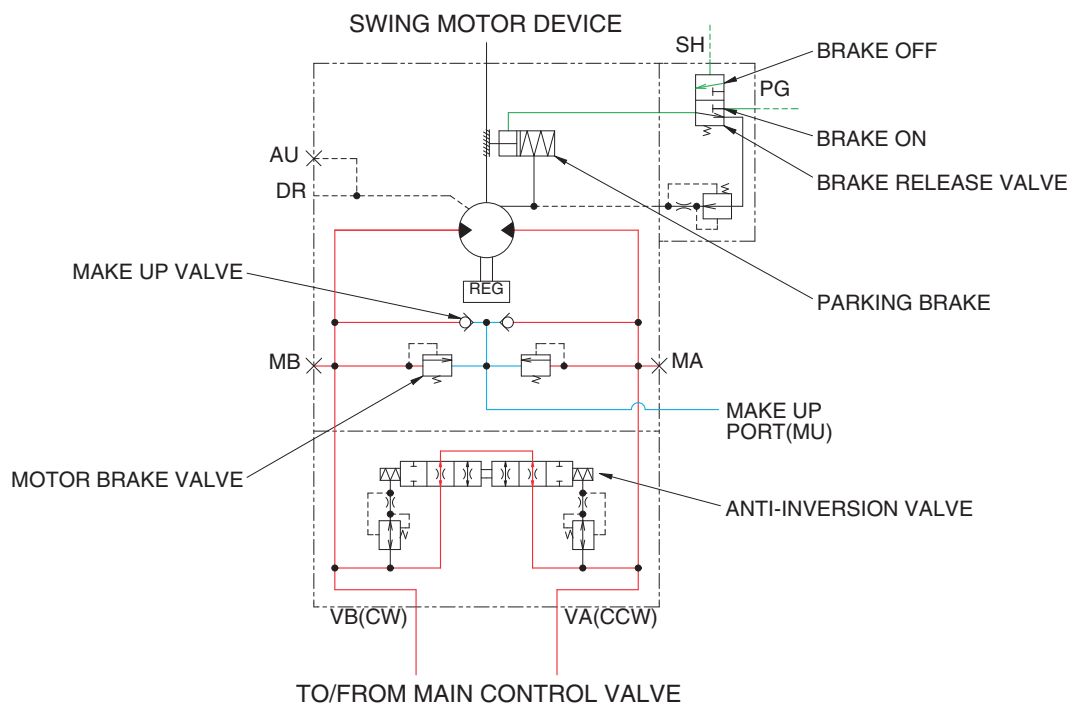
SWING MOTOR DEVICE

SH

BRAKE OFF

PG

BRAKE ON

BRAKE RELEASE VALVE

AU

DR

MAKE UP VALVE

REG

PARKING BRAKE

MB

MA

MAKE UP PORT(MU)

MOTOR BRAKE VALVE

ANTI-INVERSION VALVE

VB(CW)

VA(CCW)

TO/FROM MAIN CONTROL VALVE